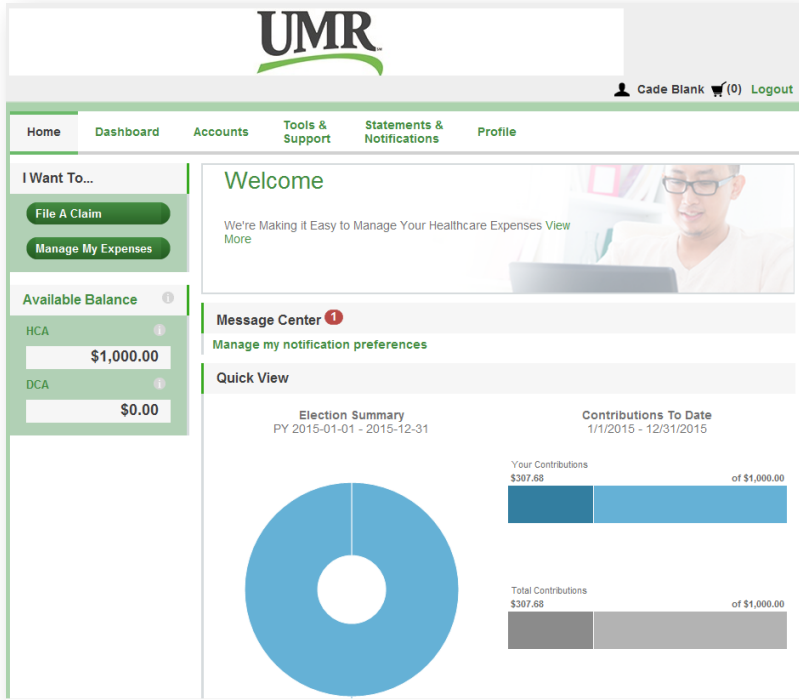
UMR

Cade Blank (0) Logout

Home Dashboard Accounts Tools & Support Statements & Notifications Profile

I Want To...

File A Claim

Manage My Expenses

Available Balance

HCA

$1,000.00

DCA

$0.00

Welcome

We're Making it Easy to Manage Your Healthcare Expenses View More

Message Center 1

Manage my notification preferences

Quick View

Election Summary
PY 2015-01-01 - 2015-12-31

Contributions To Date
1/1/2015 - 12/31/2015

Your Contributions
$307.68 of $1,000.00

Total Contributions
$307.68 of $1,000.00